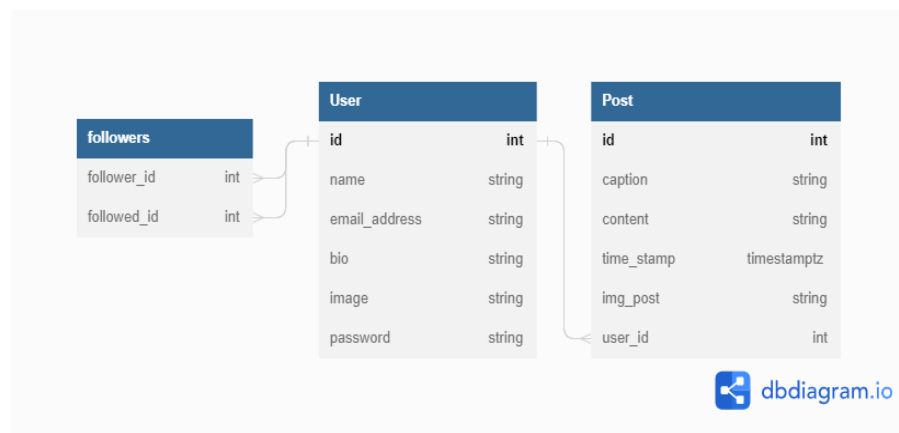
followers

| | |
|---|---|
| follower_id | int |
| followed_id | int |

User

| | |
|---|---|
| id | int |
| name | string |
| email_address | string |
| bio | string |
| image | string |
| password | string |

Post

| | |
|---|---|
| id | int |
| caption | string |
| content | string |
| time_stamp | timestamptz |
| img_post | string |
| user_id | int |

dbdiagram.io